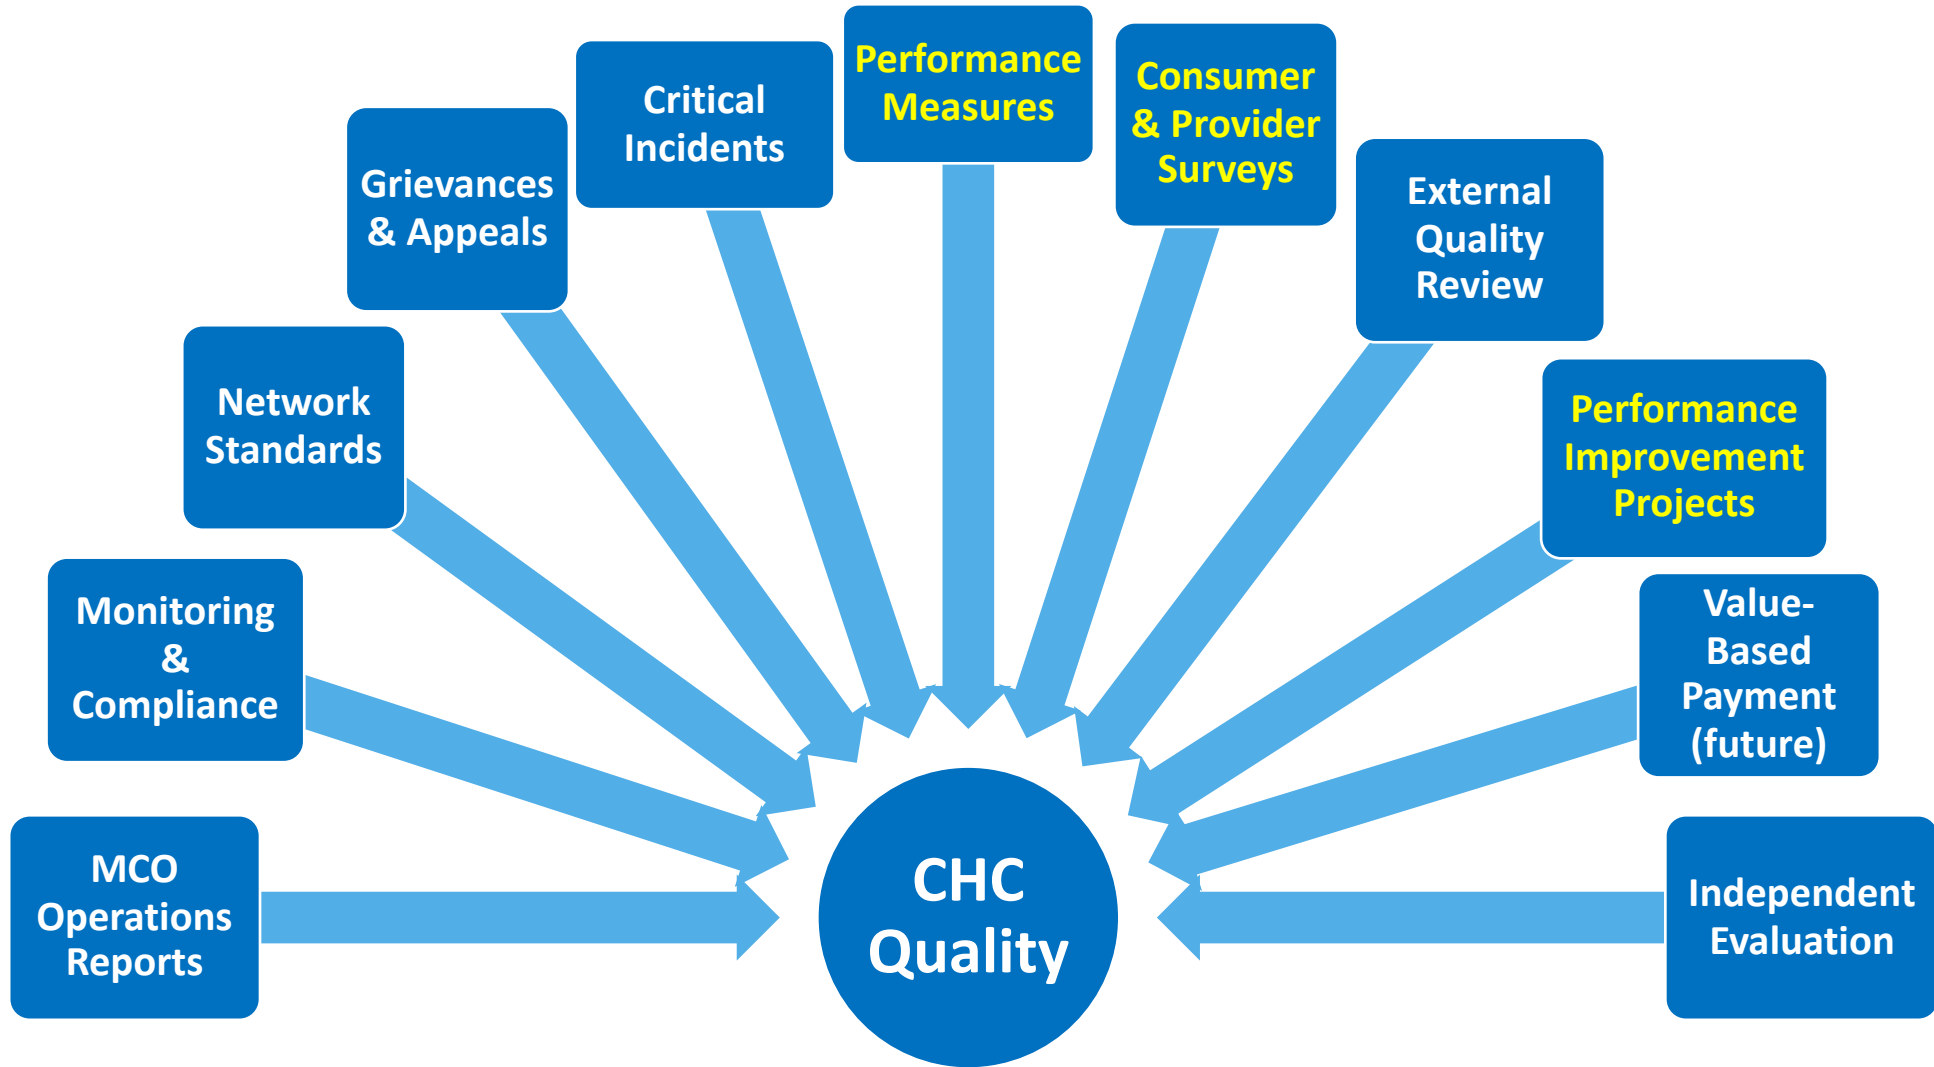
Performance Measures

Critical Incidents

Consumer & Provider Surveys

Grievances & Appeals

External Quality Review

Network Standards

Performance Improvement Projects

Monitoring & Compliance

Value-Based Payment (future)

MCO Operations Reports

CHC Quality

Independent Evaluation